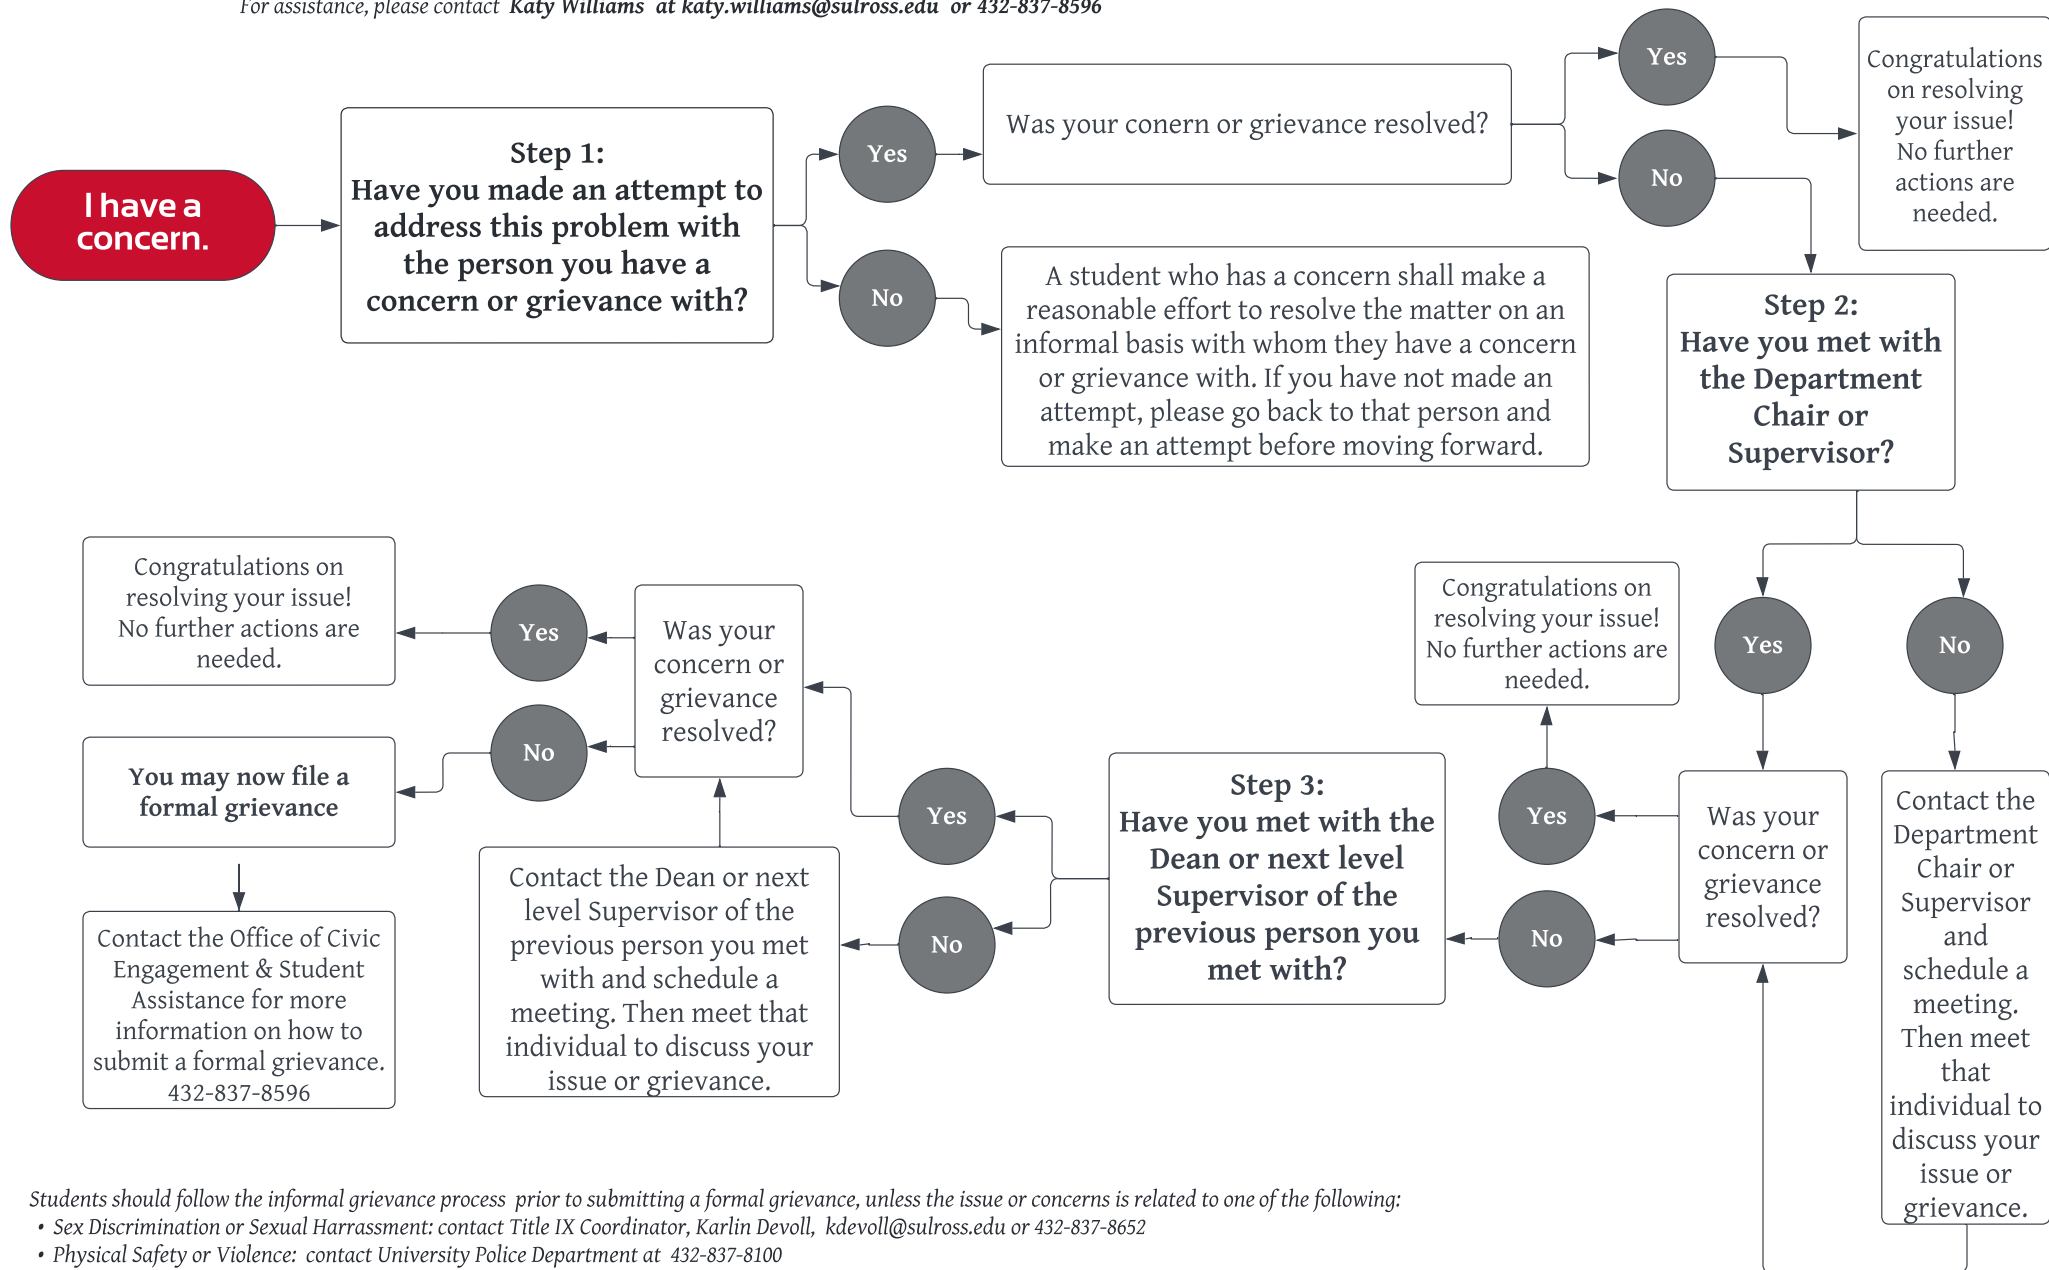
For assistance, please contact Katy Williams at katy.williams@sulross.edu or 432-837-8596

I have a concern.

Step 1:
Have you made an attempt to address this problem with the person you have a concern or grievance with?

Yes

Was your conern or grievance resolved?

Yes

Congratulations on resolving your issue! No further actions are needed.

No

No

A student who has a concern shall make a reasonable effort to resolve the matter on an informal basis with whom they have a concern or grievance with. If you have not made an attempt, please go back to that person and make an attempt before moving forward.

Step 2:
Have you met with the Department Chair or Supervisor?

Yes

No

Congratulations on resolving your issue! No further actions are needed.

Was your concern or grievance resolved?

Contact the Department Chair or Supervisor and schedule a meeting. Then meet that individual to discuss your issue or grievance.

Yes

No

Step 3:
Have you met with the Dean or next level Supervisor of the previous person you met with?

Yes

No

Contact the Dean or next level Supervisor of the previous person you met with and schedule a meeting. Then meet that individual to discuss your issue or grievance.

Was your concern or grievance resolved?

Yes

Congratulations on resolving your issue! No further actions are needed.

No

You may now file a formal grievance

Contact the Office of Civic Engagement & Student Assistance for more information on how to submit a formal grievance. 432-837-8596

Students should follow the informal grievance process prior to submitting a formal grievance, unless the issue or concerns is related to one of the following:
• Sex Discrimination or Sexual Harrassment: contact Title IX Coordinator, Karlin Devoll, kdevoll@sulross.edu or 432-837-8652
• Physical Safety or Violence: contact University Police Department at 432-837-8100